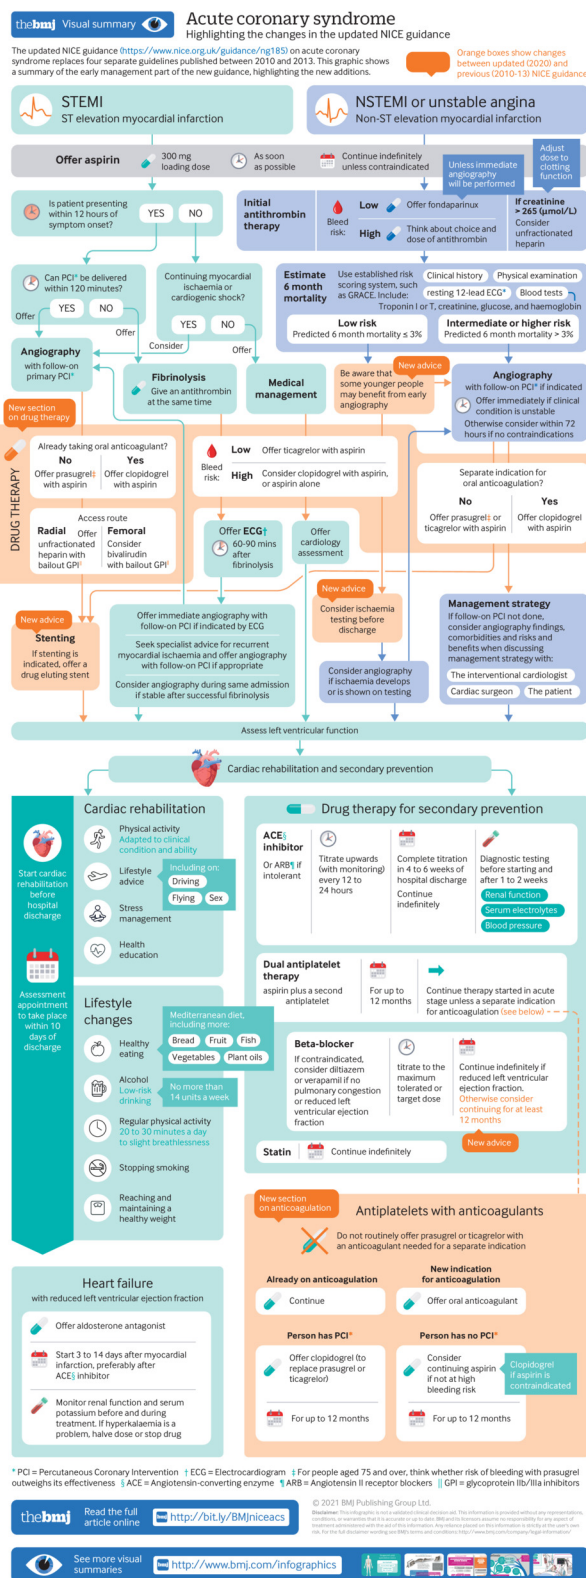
thebmj Visual summary

Acute coronary syndrome
Highlighting the changes in the updated NICE guidance

The updated NICE guidance (https://www.nice.org.uk/guidance/ng185) on acute coronary syndrome replaces four separate guidelines published between 2010 and 2013. This graphic shows a summary of the early management part of the new guidance, highlighting the new additions.

Orange boxes show changes between updated (2020) and previous (2010-13) NICE guidance

STEMI
ST elevation myocardial infarction

NSTEMI or unstable angina
Non-ST elevation myocardial infarction

Offer aspirin
300 mg loading dose
As soon as possible
Continue indefinitely unless contraindicated

Unless immediate angiography will be performed

Adjust dose to clotting function

Is patient presenting within 12 hours of symptom onset?
YES
NO

Initial antithrombin therapy
Bleed risk:
Low
Offer fondaparinux
High
Think about choice and dose of antithrombin

If creatinine > 265 (μmol/L)
Consider unfractionated heparin

Can PCI* be delivered within 120 minutes?
YES
NO
Offer

Continuing myocardial ischaemia or cardiogenic shock?
YES
NO
Offer
Consider
Offer

Estimate 6 month mortality
Use established risk scoring system, such as GRACE. Include:
Clinical history
Physical examination
resting 12-lead ECG†
Blood tests
Troponin I or T, creatinine, glucose, and haemoglobin

Low risk
Predicted 6 month mortality ≤ 3%
Intermediate or higher risk
Predicted 6 month mortality > 3%

Angiography
with follow-on primary PCI*

Fibrinolysis
Give an antithrombin at the same time

Medical management

Be aware that some younger people may benefit from early angiography
New advice

Angiography
with follow-on PCI* if indicated
Offer immediately if clinical condition is unstable
Otherwise consider within 72 hours if no contraindications

New section on drug therapy

DRUG THERAPY

Already taking oral anticoagulant?
No
Offer prasugrel‡ with aspirin
Yes
Offer clopidogrel with aspirin

Bleed risk:
Low
Offer ticagrelor with aspirin
High
Consider clopidogrel with aspirin, or aspirin alone

Separate indication for oral anticoagulation?
No
Offer prasugrel‡ or ticagrelor with aspirin
Yes
Offer clopidogrel with aspirin

Access route
Radial
Offer unfractionated heparin with bailout GPI§
Femoral
Consider bivalirudin with bailout GPI§

Offer ECG†
60-90 mins after fibrinolysis

Offer cardiology assessment

New advice
Consider ischaemia testing before discharge

New advice
Stenting
If stenting is indicated, offer a drug eluting stent

Offer immediate angiography with follow-on PCI if indicated by ECG
Seek specialist advice for recurrent myocardial ischaemia and offer angiography with follow-on PCI if appropriate
Consider angiography during same admission if stable after successful fibrinolysis

Consider angiography if ischaemia develops or is shown on testing

Management strategy
If follow-on PCI not done, consider angiography findings, comorbidities and risks and benefits when discussing management strategy with:
The interventional cardiologist
Cardiac surgeon
The patient

Assess left ventricular function

Cardiac rehabilitation and secondary prevention

Start cardiac rehabilitation before hospital discharge

Assessment appointment to take place within 10 days of discharge

Cardiac rehabilitation
Physical activity
Adapted to clinical condition and ability
Lifestyle advice
Including on:
Driving
Flying
Sex
Stress management
Health education

Lifestyle changes
Healthy eating
Mediterranean diet, including more:
Bread
Fruit
Fish
Vegetables
Plant oils
Alcohol
Low-risk drinking
No more than 14 units a week
Regular physical activity
20 to 30 minutes a day to slight breathlessness
Stopping smoking
Reaching and maintaining a healthy weight

Drug therapy for secondary prevention
ACE§ inhibitor
Or ARB¶ if intolerant
Titrate upwards (with monitoring) every 12 to 24 hours
Complete titration in 4 to 6 weeks of hospital discharge
Continue indefinitely
Diagnostic testing before starting and after 1 to 2 weeks
Renal function
Serum electrolytes
Blood pressure

Dual antiplatelet therapy
aspirin plus a second antiplatelet
For up to 12 months
Continue therapy started in acute stage unless a separate indication for anticoagulation (see below)

Beta-blocker
If contraindicated, consider diltiazem or verapamil if no pulmonary congestion or reduced left ventricular ejection fraction
titrate to the maximum tolerated or target dose
Continue indefinitely if reduced left ventricular ejection fraction. Otherwise consider continuing for at least 12 months
New advice

Statin
Continue indefinitely

New section on anticoagulation
Antiplatelets with anticoagulants
Do not routinely offer prasugrel or ticagrelor with an anticoagulant needed for a separate indication

Already on anticoagulation
Continue
New indication for anticoagulation
Offer oral anticoagulant

Person has PCI*
Offer clopidogrel (to replace prasugrel or ticagrelor)
For up to 12 months
Person has no PCI*
Consider continuing aspirin if not at high bleeding risk
Clopidogrel if aspirin is contraindicated
For up to 12 months

Heart failure
with reduced left ventricular ejection fraction
Offer aldosterone antagonist
Start 3 to 14 days after myocardial infarction, preferably after ACE§ inhibitor
Monitor renal function and serum potassium before and during treatment. If hyperkalaemia is a problem, halve dose or stop drug

* PCI = Percutaneous Coronary Intervention † ECG = Electrocardiogram ‡ For people aged 75 and over, think whether risk of bleeding with prasugrel outweighs its effectiveness § ACE = Angiotensin-converting enzyme ¶ ARB = Angiotensin II receptor blockers § GPI = glycoprotein IIb/IIIa inhibitors

thebmj Read the full article online http://bit.ly/BMJniceacs

© 2021 BMJ Publishing Group Ltd.
Disclaimer: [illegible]

See more visual summaries http://www.bmj.com/infographics